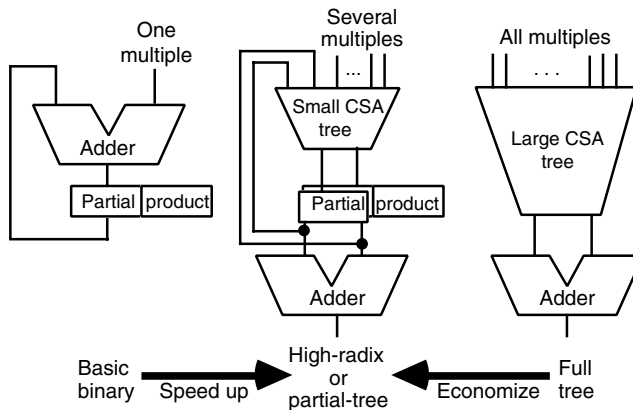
One multiple

Adder

Partial product

Several multiples

...

Small CSA tree

Partial product

Adder

All multiples

. . .

Large CSA tree

Adder

Basic binary

Speed up

High-radix or partial-tree

Economize

Full tree